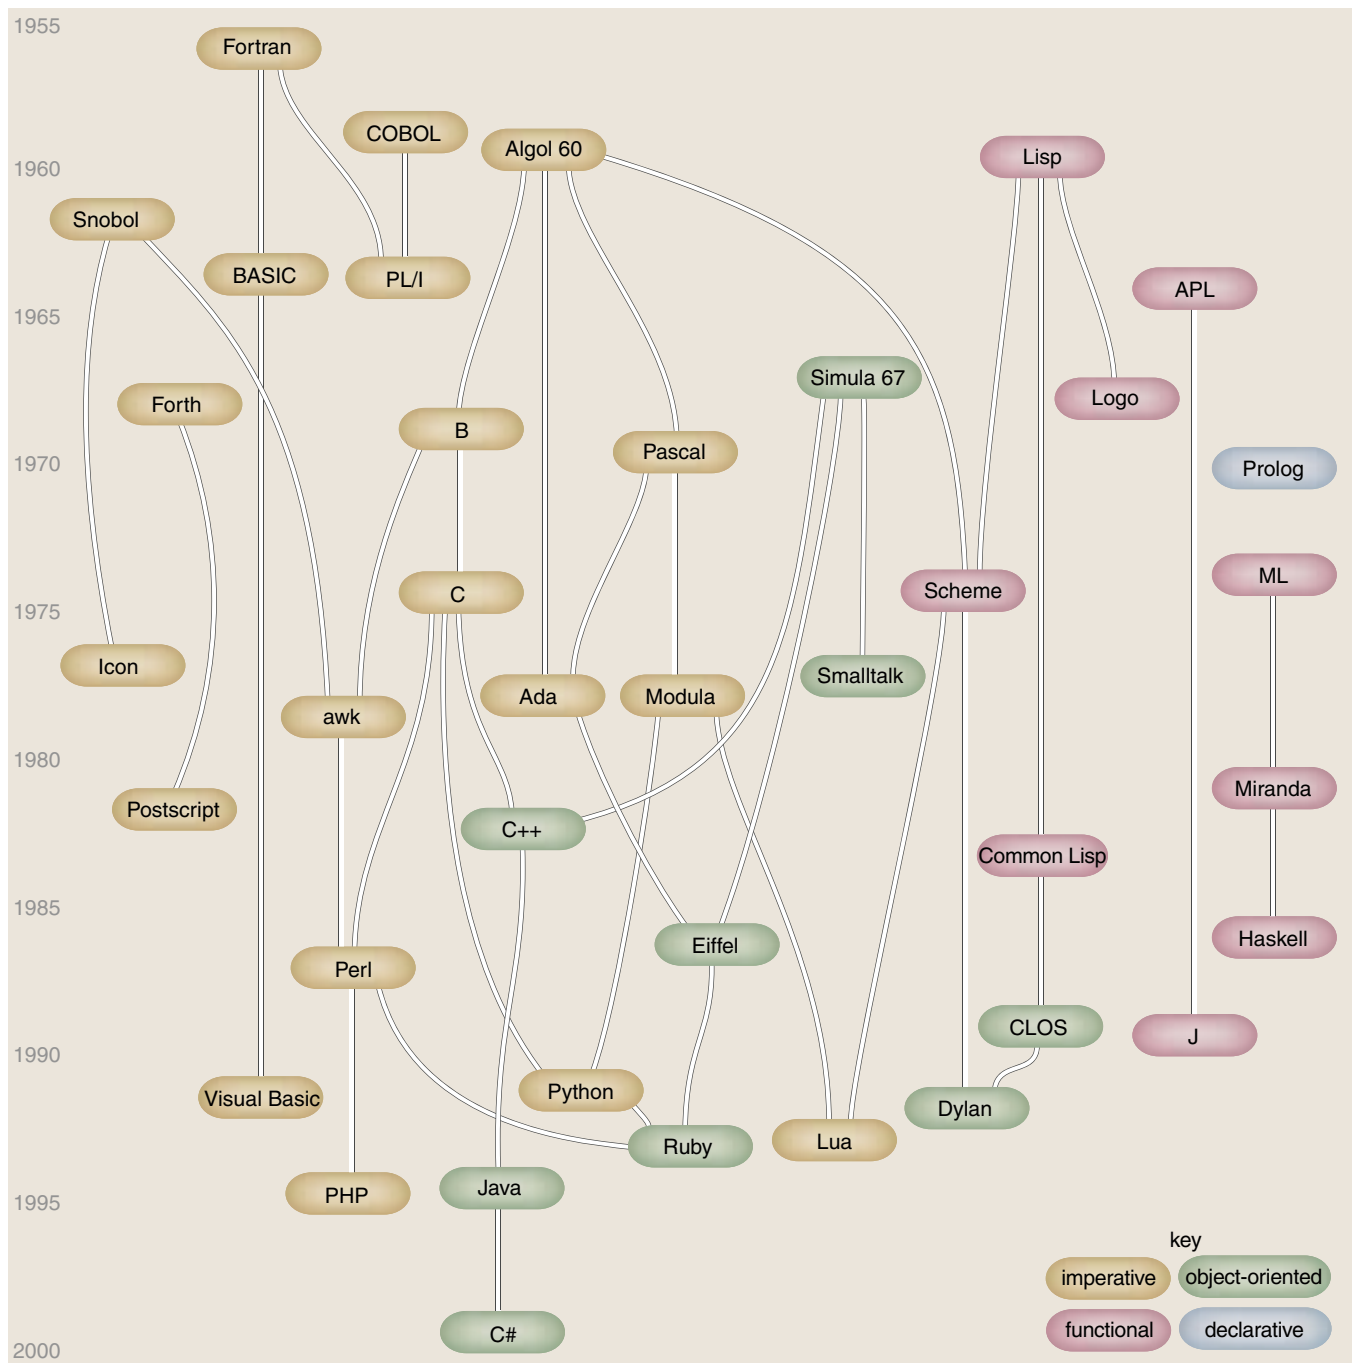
1955
Fortran
COBOL
Algol 60
1960
Lisp
Snobol
BASIC
PL/I
APL
1965
Simula 67
Forth
Logo
B
Pascal
1970
Prolog
C
Scheme
ML
1975
Icon
Smalltalk
Ada
Modula
awk
1980
Miranda
Postscript
C++
Common Lisp
1985
Eiffel
Haskell
Perl
CLOS
J
1990
Python
Visual Basic
Dylan
Ruby
Lua
Java
PHP
1995
key
imperative
object-oriented
functional
declarative
C#
2000